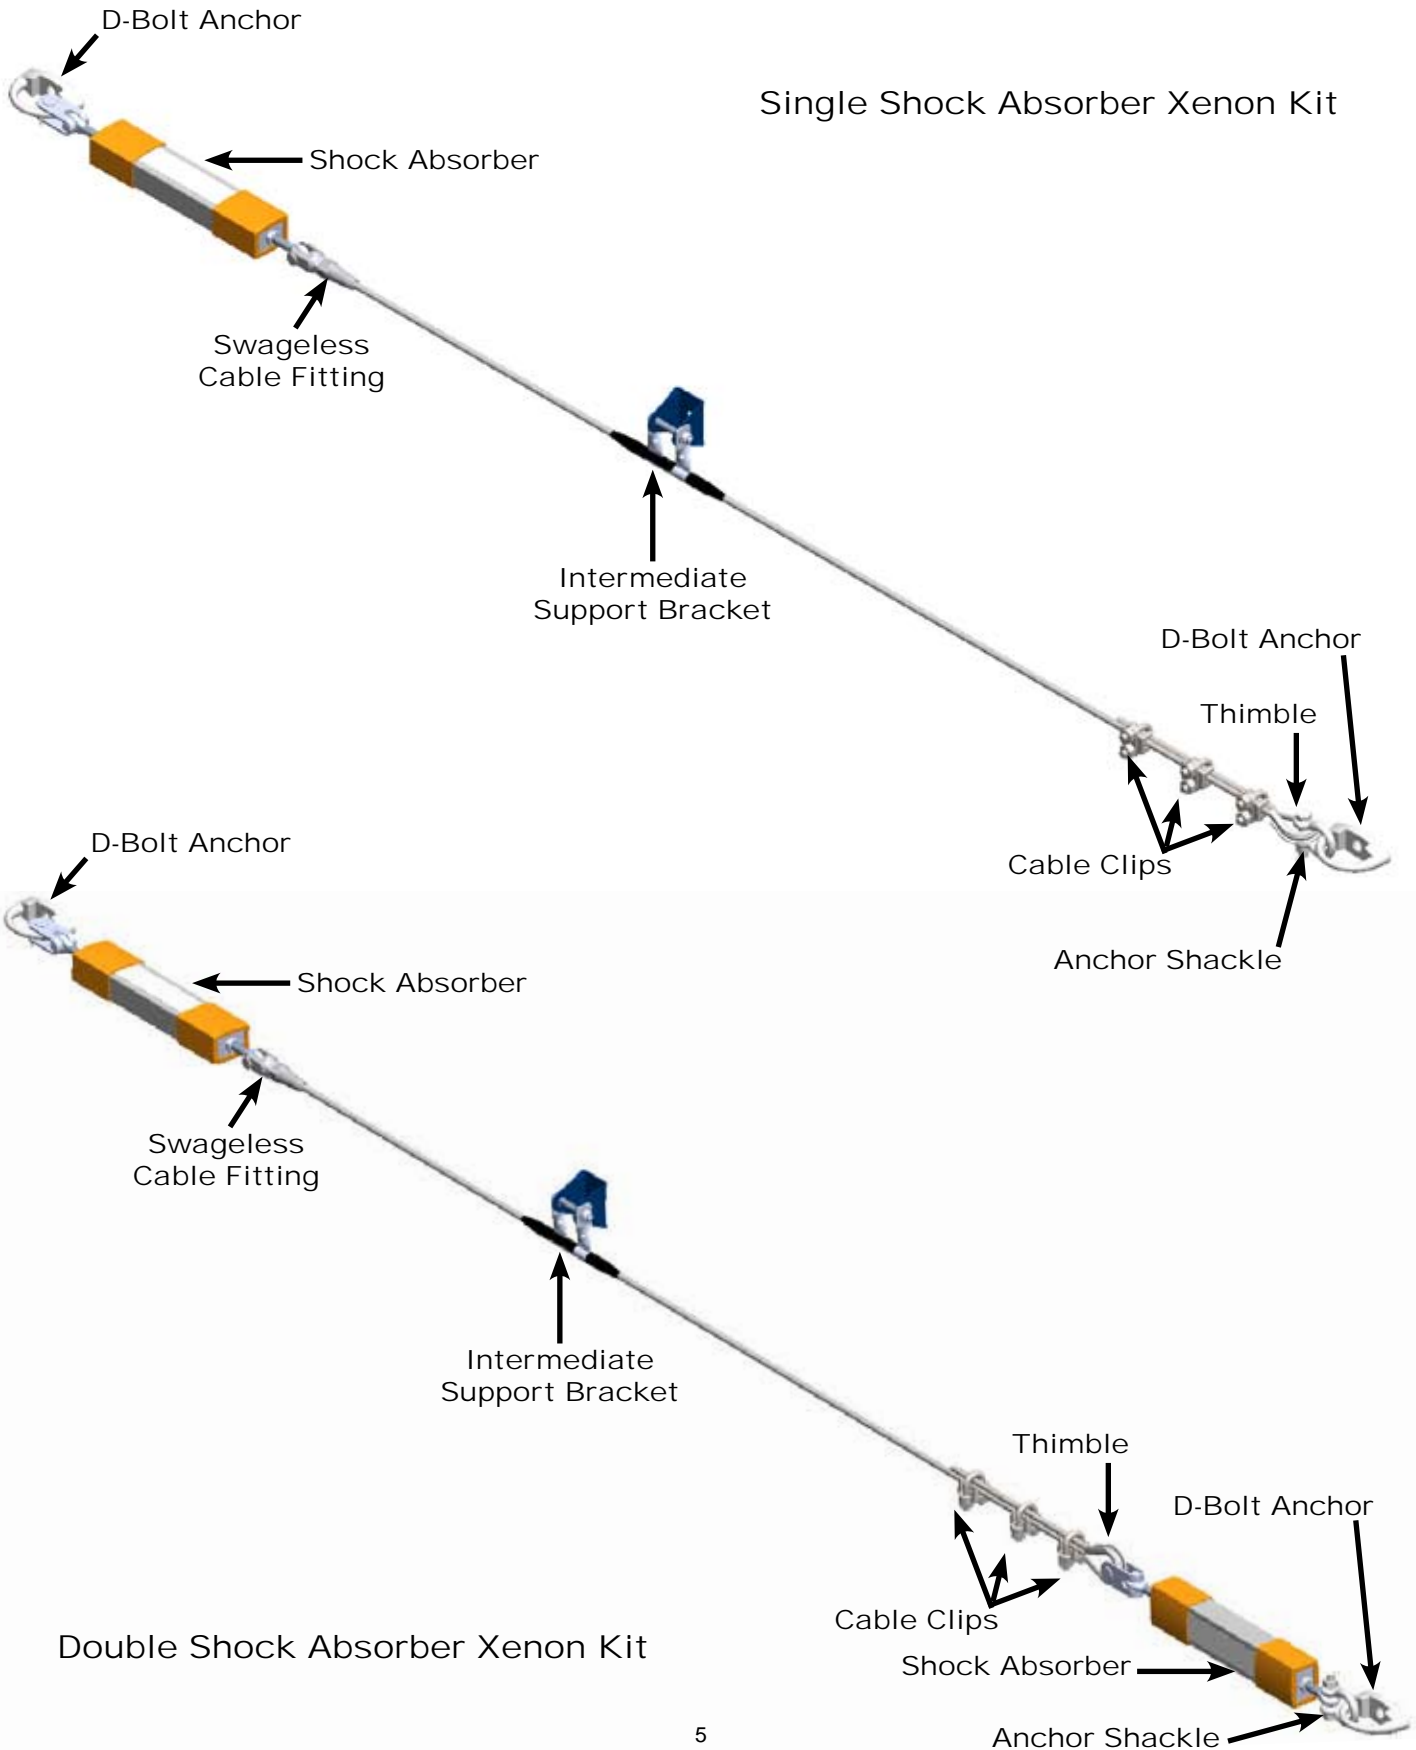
D-Bolt Anchor

Single Shock Absorber Xenon Kit

Shock Absorber

Swageless Cable Fitting

Intermediate Support Bracket

D-Bolt Anchor

Thimble

Cable Clips

Anchor Shackle

D-Bolt Anchor

Shock Absorber

Swageless Cable Fitting

Intermediate Support Bracket

Thimble

D-Bolt Anchor

Cable Clips

Double Shock Absorber Xenon Kit

Shock Absorber

Anchor Shackle

5